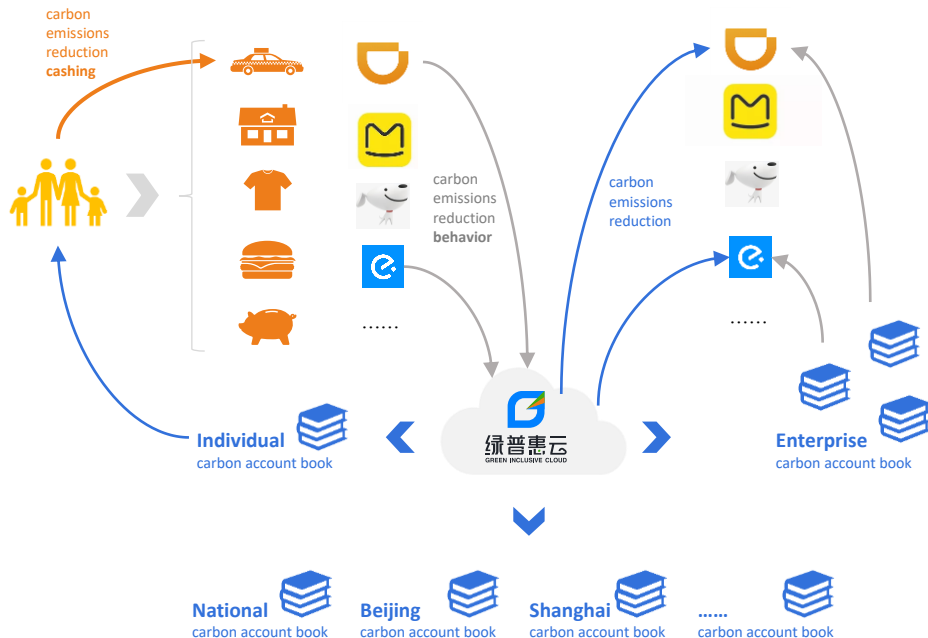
carbon emissions reduction **cashing**

carbon emissions reduction **behavior**

......

carbon emissions reduction

......

**Individual**
carbon account book

绿普惠云
GREEN INCLUSIVE CLOUD

**Enterprise**
carbon account book

**National**
carbon account book

**Beijing**
carbon account book

**Shanghai**
carbon account book

**......**
carbon account book